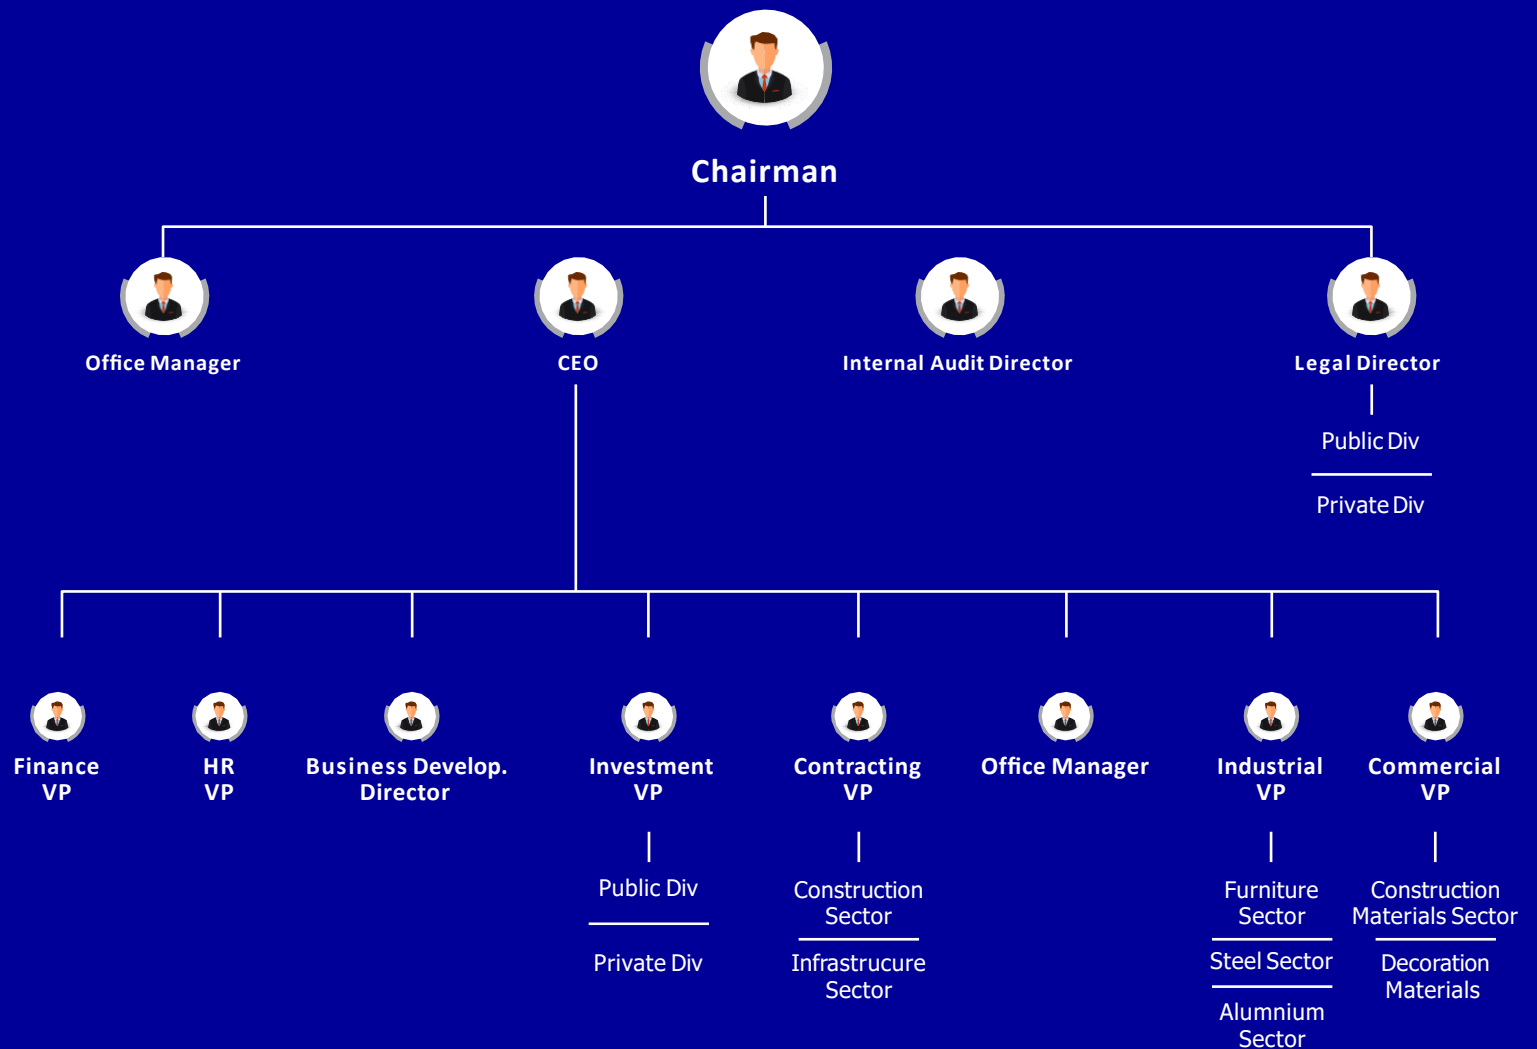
Chairman

Office Manager

CEO

Internal Audit Director

Legal Director

Public Div

Private Div

Finance VP

HR VP

Business Develop. Director

Investment VP

Public Div

Private Div

Contracting VP

Construction Sector

Infrastrucure Sector

Office Manager

Industrial VP

Furniture Sector

Steel Sector

Alumnium Sector

Commercial VP

Construction Materials Sector

Decoration Materials